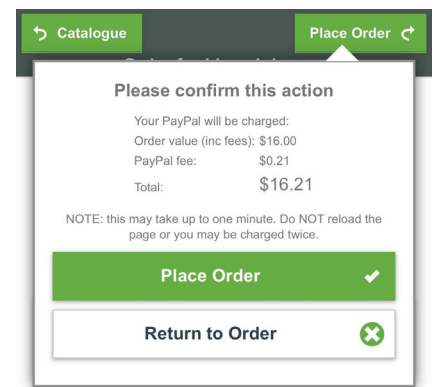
Catalogue

Place Order

Please confirm this action

Your PayPal will be charged:
Order value (inc fees): $16.00
PayPal fee: $0.21
Total: $16.21

NOTE: this may take up to one minute. Do NOT reload the page or you may be charged twice.

Place Order

Return to Order